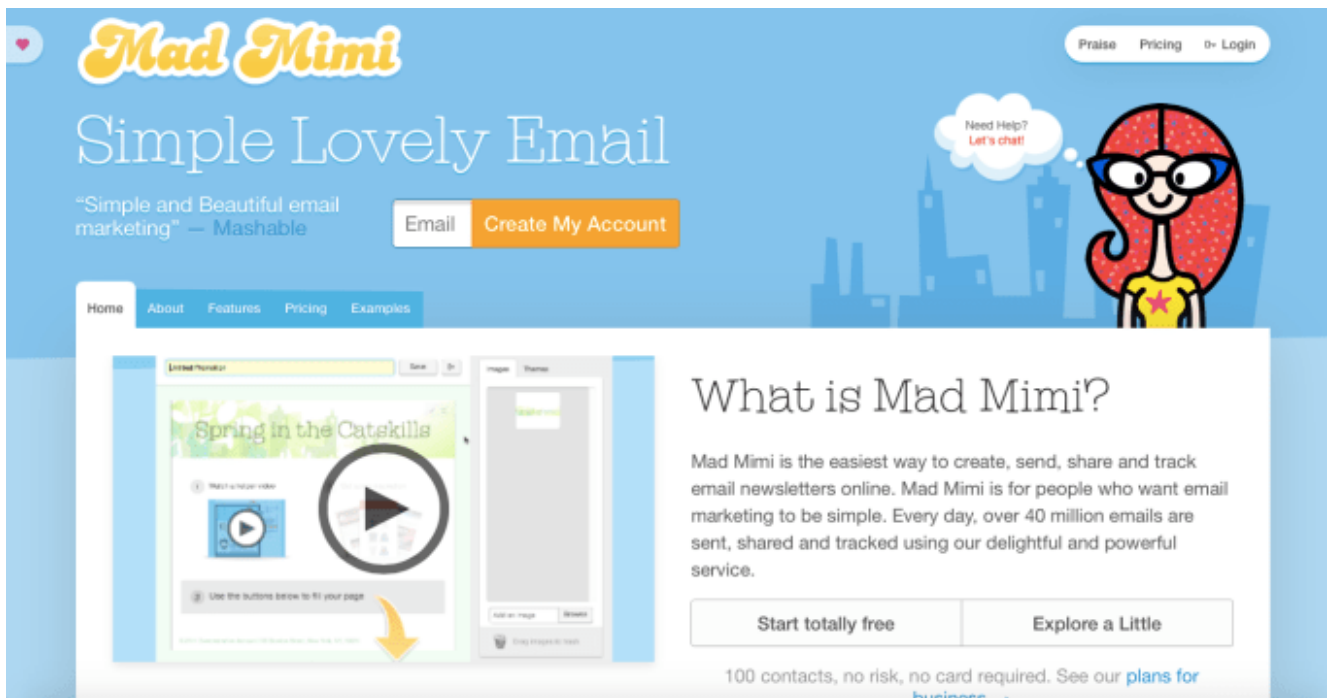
Mad Mimi

Praise Pricing Login

Simple Lovely Email

"Simple and Beautiful email marketing" — Mashable

Email Create My Account

Need Help? Let's chat!

Home About Features Pricing Examples

Untitled Promotion Save

Images Themes

Spring in the Catskills

Use the buttons below to fill your page

Browse

Drag images to trash

What is Mad Mimi?

Mad Mimi is the easiest way to create, send, share and track email newsletters online. Mad Mimi is for people who want email marketing to be simple. Every day, over 40 million emails are sent, shared and tracked using our delightful and powerful service.

Start totally free

Explore a Little

100 contacts, no risk, no card required. See our plans for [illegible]